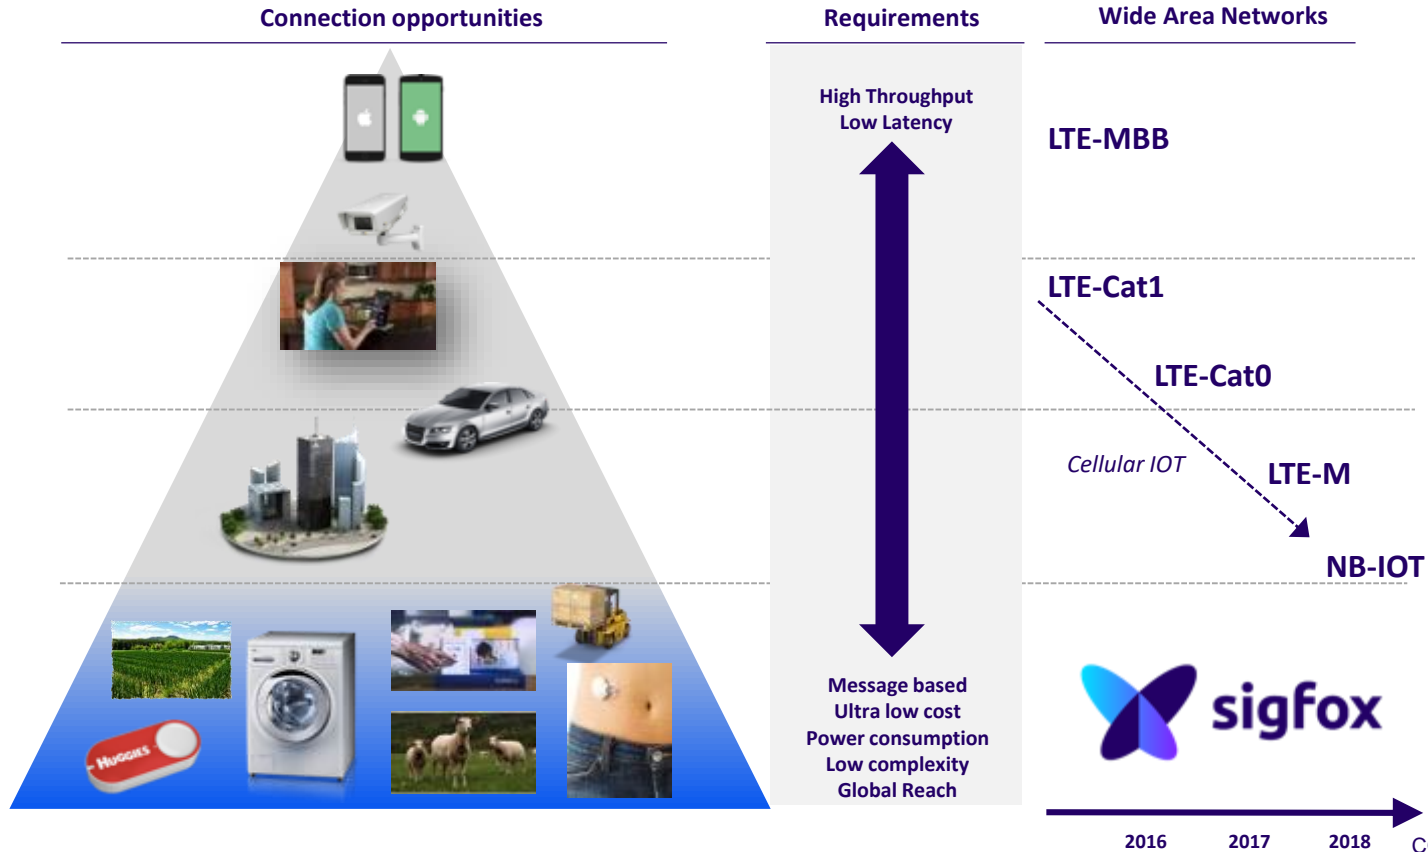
Connection opportunities

Requirements

Wide Area Networks

High Throughput
Low Latency

LTE-MBB

LTE-Cat1

LTE-Cat0

Cellular IOT

LTE-M

NB-IOT

Huggies

Message based
Ultra low cost
Power consumption
Low complexity
Global Reach

sigfox

2016 2017 2018 C